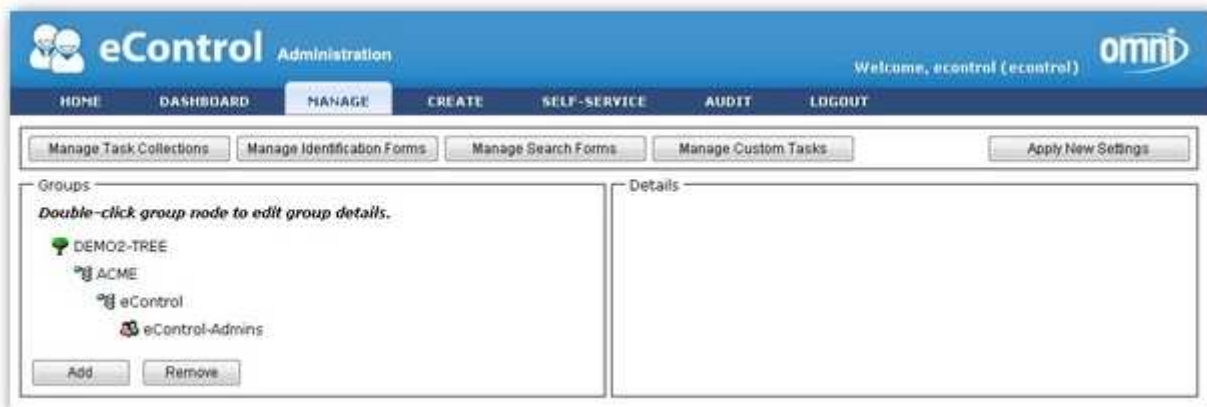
eControl Administration

Welcome, econtrol (econtrol)

omni

HOME DASHBOARD MANAGE CREATE SELF-SERVICE AUDIT LOGOUT

Manage Task Collections | Manage Identification Forms | Manage Search Forms | Manage Custom Tasks | Apply New Settings

Groups

*Double-click group node to edit group details.*

DEMO2-TREE

ACME

eControl

eControl-Admins

Add | Remove

Details